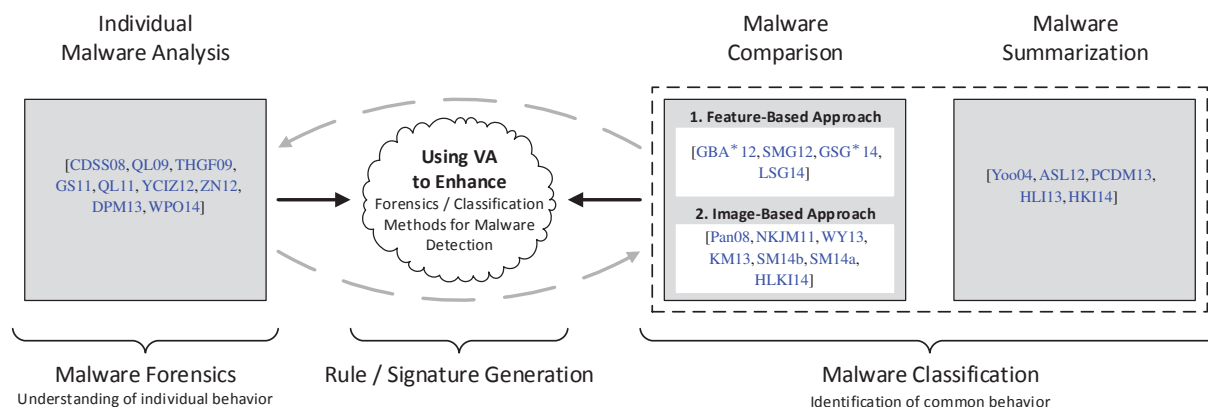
Individual Malware Analysis

[CDSS08, QL09, THGF09, GS11, QL11, YCIZ12, ZN12, DPM13, WPO14]

Using VA to Enhance
Forensics / Classification Methods for Malware Detection

Malware Comparison

1. Feature-Based Approach

[GBA*12, SMG12, GSG*14, LSG14]

2. Image-Based Approach

[Pan08, NKJM11, WY13, KM13, SM14b, SM14a, HLKI14]

Malware Summarization

[Yoo04, ASL12, PCDM13, HLI13, HKI14]

Malware Forensics
Understanding of individual behavior

Rule / Signature Generation

Malware Classification
Identification of common behavior